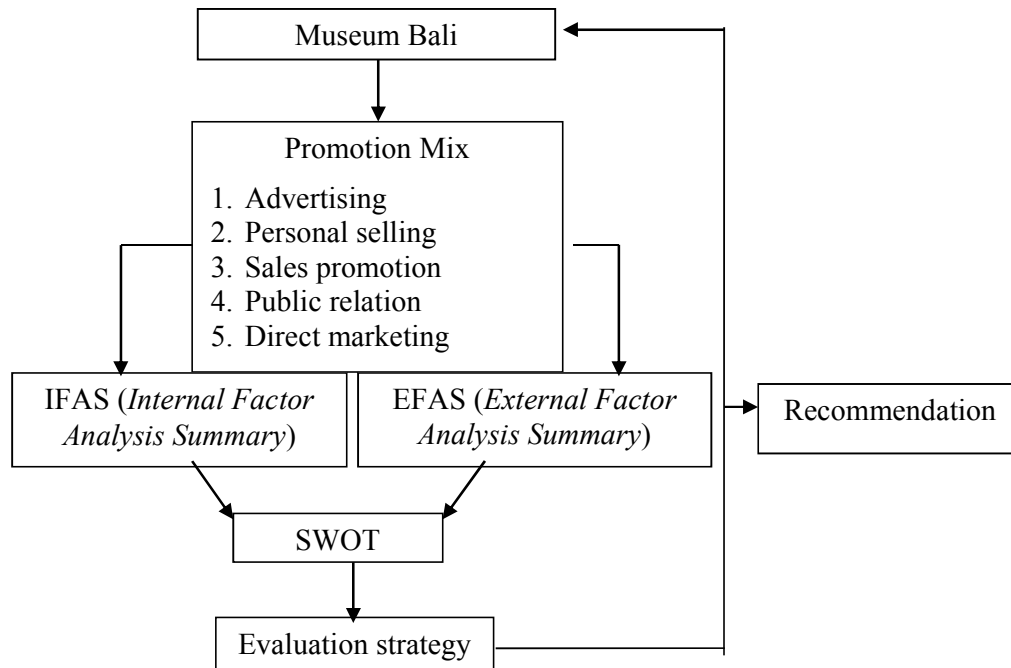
Museum Bali

Promotion Mix

1. Advertising
2. Personal selling
3. Sales promotion
4. Public relation
5. Direct marketing

IFAS (*Internal Factor Analysis Summary*)

EFAS (*External Factor Analysis Summary*)

Recommendation

SWOT

Evaluation strategy